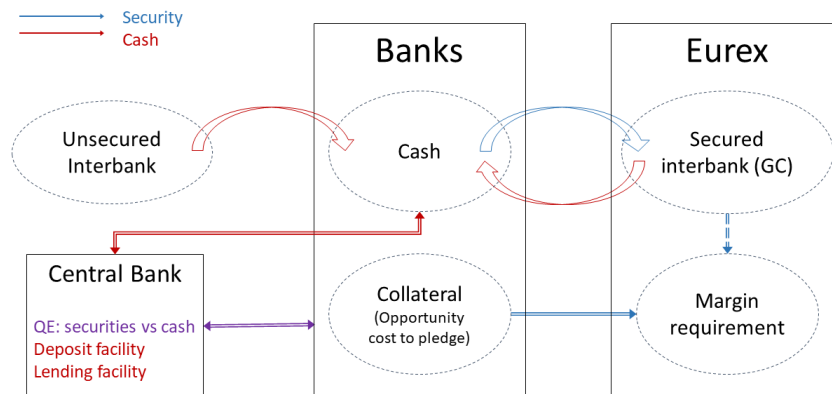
Security
Cash

Banks

Eurex

Unsecured Interbank

Cash

Secured interbank (GC)

Central Bank

QE: securities vs cash
Deposit facility
Lending facility

Collateral
(Opportunity cost to pledge)

Margin requirement